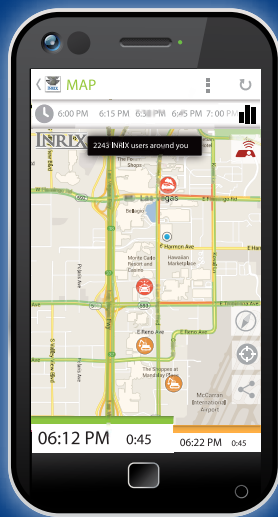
MAP

6:00 PM 6:15 PM 6:30 PM 6:45 PM 7:00 PM

INRIX

2243 INRIX users around you

Las Vegas

Bellagio

E Harmon Ave

Monte Carlo Resort and Casino

Hawaiian Marketplace

E Tropicana Ave

E Reno Ave

The Shoppes at Mandalay Place

McCarran International Airport

06:12 PM 0:45

06:22 PM 0:45